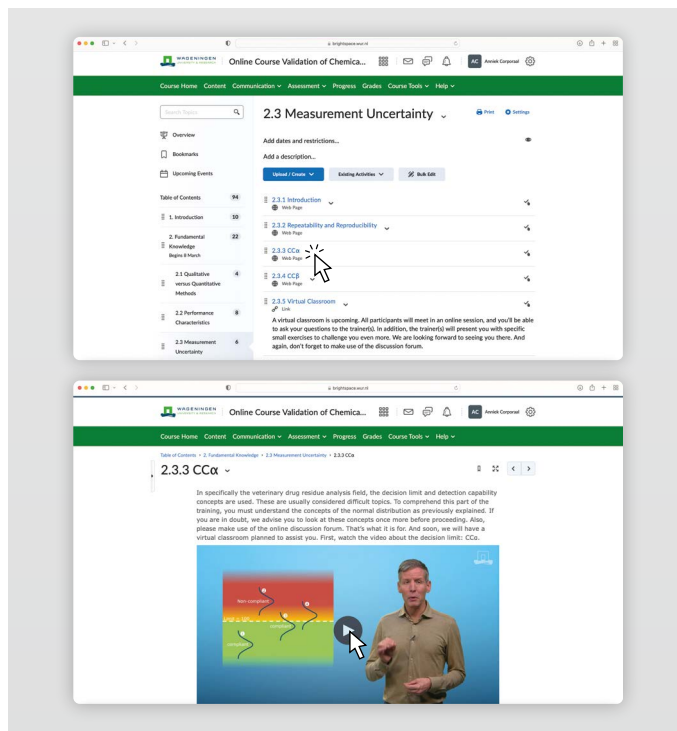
brightspace.wur.nl

WAGENINGEN UNIVERSITY & RESEARCH Online Course Validation of Chemica... AC Anniek Corporaal

Course Home Content Communication Assessment Progress Grades Course Tools Help

Search Topics

Overview

Bookmarks

Upcoming Events

Table of Contents 94

1. Introduction 10

2. Fundamental Knowledge 22
Begins 8 March

2.1 Qualitative versus Quantitative Methods 4

2.2 Performance Characteristics 8

2.3 Measurement Uncertainty 6

2.3 Measurement Uncertainty

Print Settings

Add dates and restrictions...

Add a description...

Upload / Create Existing Activities Bulk Edit

2.3.1 Introduction
Web Page

2.3.2 Repeatability and Reproducibility
Web Page

2.3.3 CCα
Web Page

2.3.4 CCβ
Web Page

2.3.5 Virtual Classroom
Link

A virtual classroom is upcoming. All participants will meet in an online session, and you'll be able to ask your questions to the trainer(s). In addition, the trainer(s) will present you with specific small exercises to challenge you even more. We are looking forward to seeing you there. And again, don't forget to make use of the discussion forum.

brightspace.wur.nl

WAGENINGEN UNIVERSITY & RESEARCH Online Course Validation of Chemica... AC Anniek Corporaal

Course Home Content Communication Assessment Progress Grades Course Tools Help

Table of Contents • 2. Fundamental Knowledge • 2.3 Measurement Uncertainty • 2.3.3 CCα

2.3.3 CCα

In specifically the veterinary drug residue analysis field, the decision limit and detection capability concepts are used. These are usually considered difficult topics. To comprehend this part of the training, you must understand the concepts of the normal distribution as previously explained. If you are in doubt, we advise you to look at these concepts once more before proceeding. Also, please make use of the online discussion forum. That's what it is for. And soon, we will have a virtual classroom planned to assist you. First, watch the video about the decision limit: CCα.

Non-compliant
compliant
compliant